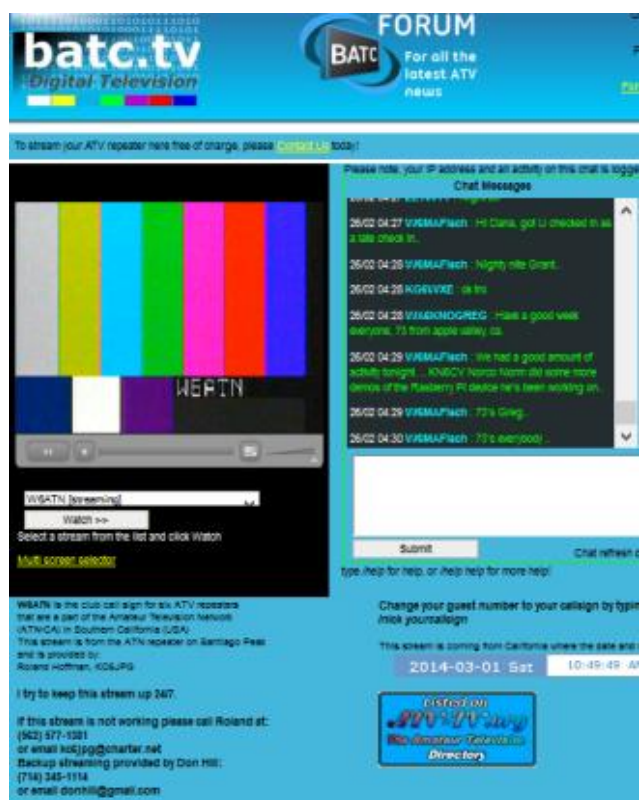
batc.tv
Digital Television

BATC FORUM
For all the latest ATV news

To stream your ATV repeater here free of charge, please Contact Us today!

Please note, your IP address and all activity on this chat is logged
Chat Messages

26/02 04:27 W6MAFlach : Hi Dana, got U checked in as a late check in.
26/02 04:28 W6MAFlach : Nighty nite Grant.
26/02 04:28 KG6VXE : ok fnx
26/02 04:28 WA6KNOGREG : Have a good week everyone, 73 from apple valley, ca.
26/02 04:29 W6MAFlach : We had a good amount of activity tonight.... KN6CV Norco Norm did some more demos of the Rasberry Pi device he's been working on.
26/02 04:29 W6MAFlach : 73's Greg.
26/02 04:30 W6MAFlach : 73's everybody!

Submit
Chat refresh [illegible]

type /help for help, or /help help for more help!

W6ATN

W6ATN [streaming]
Watch >>
Select a stream from the list and click Watch
Multi screen selector

W6ATN is the club call sign for six ATV repeaters that are a part of the Amateur Television Network (ATN/CA) in Southern California (USA)
This stream is from the ATN repeater on Santiago Peak and is provided by
Roland Hoffman, KO6JPG

I try to keep this stream up 24/7.

If this stream is not working please call Roland at:
(562) 577-1381
or email ko6jpg@charter.net
Backup streaming provided by Don Hill:
(714) 345-1114
or email donhill@gmail.com

Change your guest number to your callsign by typin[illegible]
/nick yourcallsign

This stream is coming from California where the date and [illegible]
2014-03-01 Sat 10:49:49 A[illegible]

Listed on ATV-TV.org
The Amateur Television Directory